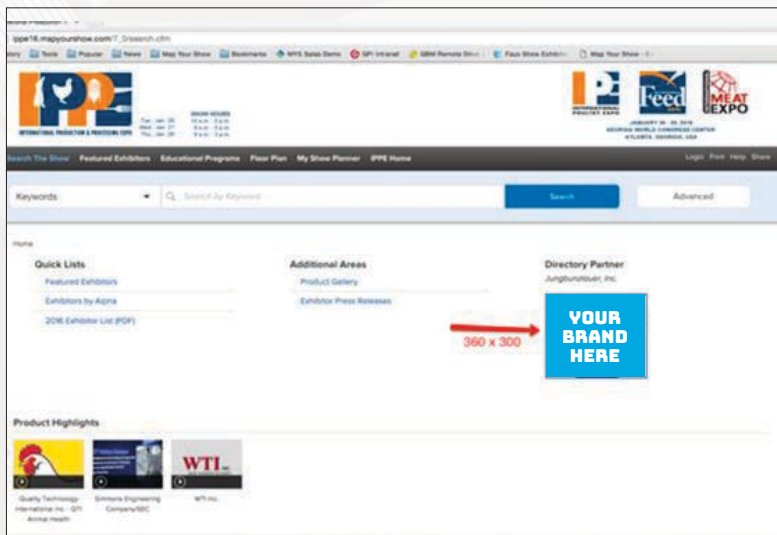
ippe16.mapyourshow.com/7_0/search.cfm

Tools Popular News Map Your Show Bookmarks MYS Sales Demo GPI Intranet GBM Remote Drive Faux Show Exhibits Map Your Show

IPPE INTERNATIONAL PRODUCTION & PROCESSING EXPO

Tue., Jan. 26 Wed., Jan. 27 Thu., Jan. 28

SHOW HOURS

IPE INTERNATIONAL POULTRY EXPO Feed MEAT EXPO

JANUARY 26 - 28, 2016 GEORGIA WORLD CONGRESS CENTER ATLANTA, GEORGIA, USA

Search The Show Featured Exhibitors Educational Programs Floor Plan My Show Planner IPPE Home

Login Print Help Share

Keywords Search by Keyword Search Advanced

Home

Quick Lists
Featured Exhibitors
Exhibitors by Alpha
2016 Exhibitor List (PDF)

Additional Areas
Product Gallery
Exhibitor Press Releases

Directory Partner
Jungbunzlauer, Inc.

YOUR BRAND HERE

360 x 300

Product Highlights

WTI Inc.

Quality Technology International Inc. - QTI Animal Health

Simmons Engineering Company/SEC

WTI Inc.